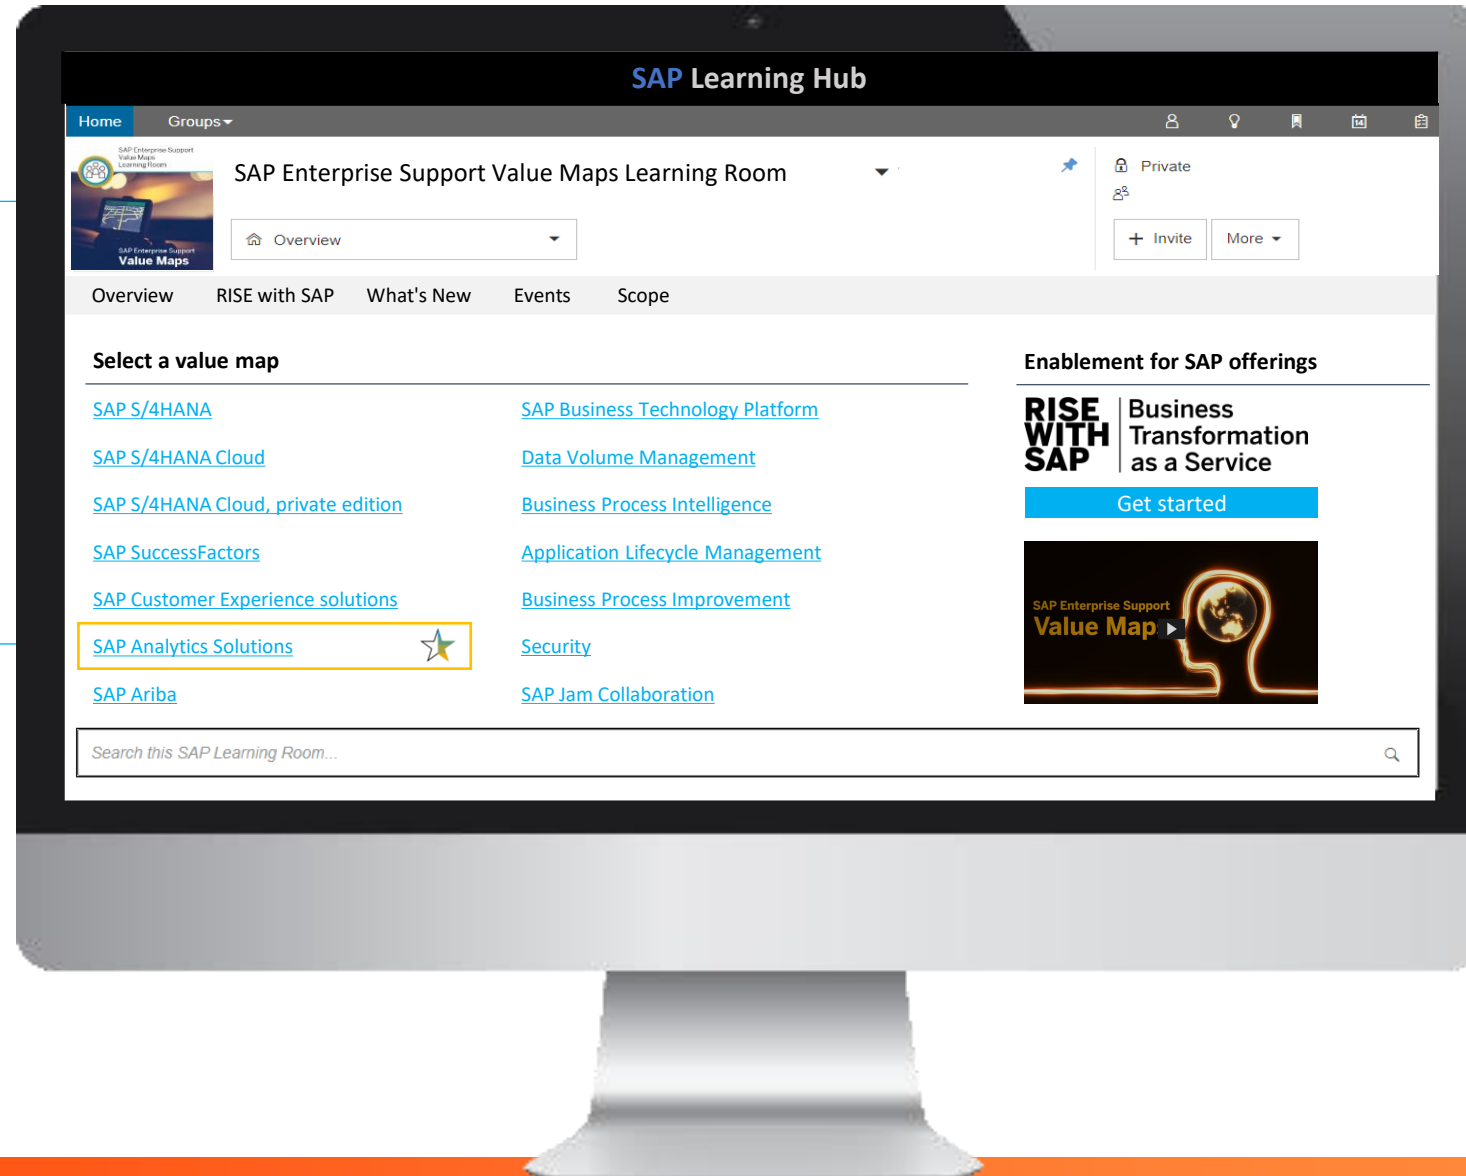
SAP Learning Hub

Home Groups

SAP Enterprise Support Value Maps Learning Room

SAP Enterprise Support Value Maps

SAP Enterprise Support Value Maps Learning Room

Overview

Private

Invite More

Overview RISE with SAP What's New Events Scope

Select a value map

SAP S/4HANA
SAP S/4HANA Cloud
SAP S/4HANA Cloud, private edition
SAP SuccessFactors
SAP Customer Experience solutions
SAP Analytics Solutions
SAP Ariba

SAP Business Technology Platform
Data Volume Management
Business Process Intelligence
Application Lifecycle Management
Business Process Improvement
Security
SAP Jam Collaboration

Enablement for SAP offerings

RISE WITH SAP
Business Transformation as a Service

Get started

SAP Enterprise Support
Value Map

Search this SAP Learning Room...